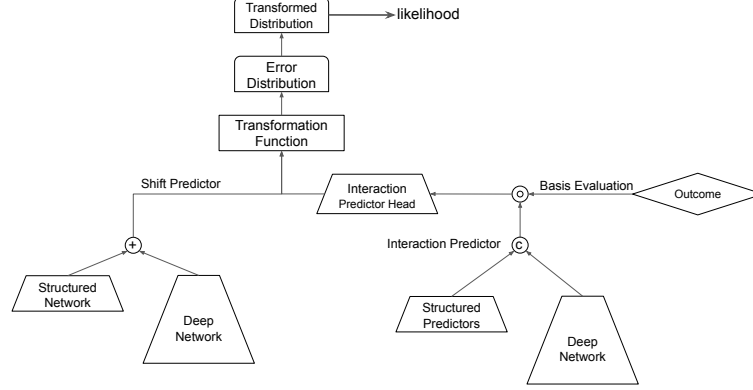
Transformed Distribution

likelihood

Error Distribution

Transformation Function

Shift Predictor

Interaction Predictor Head

Basis Evaluation

Outcome

+

Interaction Predictor

c

Structured Network

Deep Network

Structured Predictors

Deep Network